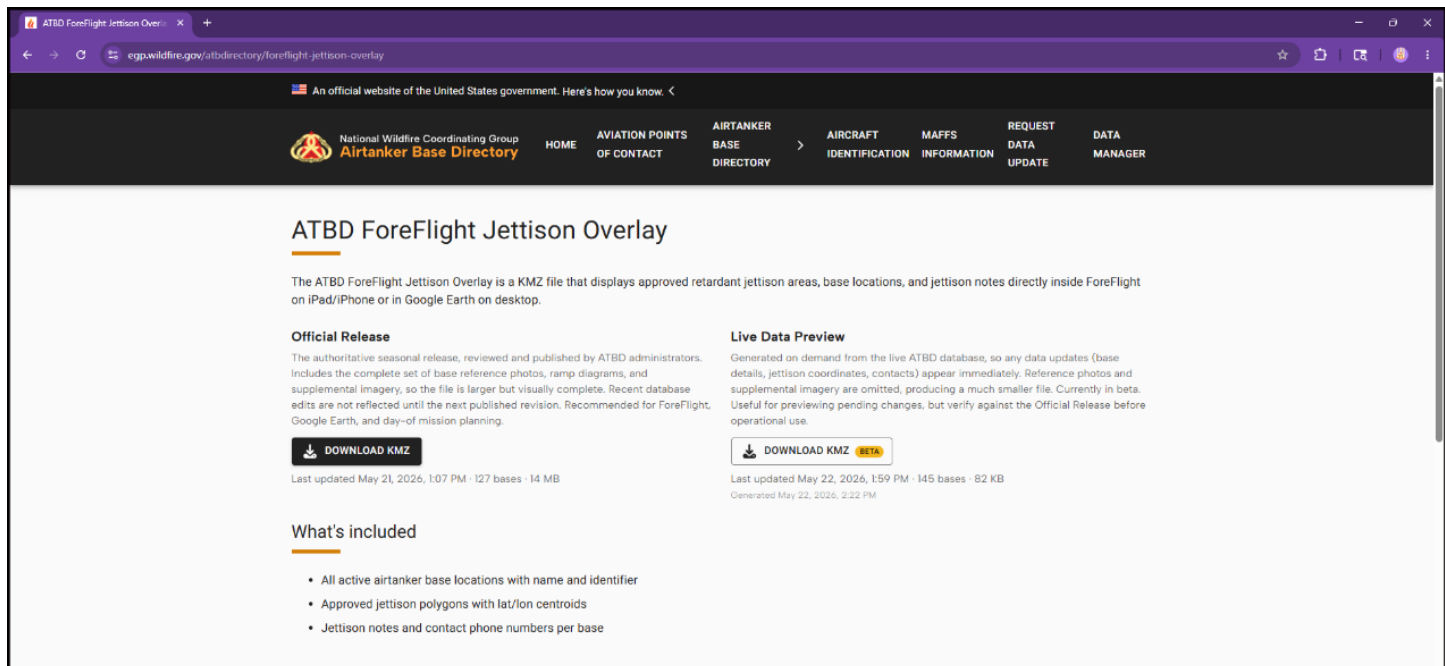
ATBD ForeFlight Jettison Overla ×

egp.wildfire.gov/atbdirectory/foreflight-jettison-overlay

An official website of the United States government. Here's how you know.

National Wildfire Coordinating Group
Airtanker Base Directory

HOME
AVIATION POINTS OF CONTACT
AIRTANKER BASE DIRECTORY
AIRCRAFT IDENTIFICATION
MAFFS INFORMATION
REQUEST DATA UPDATE
DATA MANAGER

ATBD ForeFlight Jettison Overlay

The ATBD ForeFlight Jettison Overlay is a KMZ file that displays approved retardant jettison areas, base locations, and jettison notes directly inside ForeFlight on iPad/iPhone or in Google Earth on desktop.

Official Release

The authoritative seasonal release, reviewed and published by ATBD administrators. Includes the complete set of base reference photos, ramp diagrams, and supplemental imagery, so the file is larger but visually complete. Recent database edits are not reflected until the next published revision. Recommended for ForeFlight, Google Earth, and day-of mission planning.

DOWNLOAD KMZ

Last updated May 21, 2026, 1:07 PM · 127 bases · 14 MB

Live Data Preview

Generated on demand from the live ATBD database, so any data updates (base details, jettison coordinates, contacts) appear immediately. Reference photos and supplemental imagery are omitted, producing a much smaller file. Currently in beta. Useful for previewing pending changes, but verify against the Official Release before operational use.

DOWNLOAD KMZ BETA

Last updated May 22, 2026, 1:59 PM · 145 bases · 82 KB
Generated May 22, 2026, 2:22 PM

What's included

• All active airtanker base locations with name and identifier
• Approved jettison polygons with lat/lon centroids
• Jettison notes and contact phone numbers per base